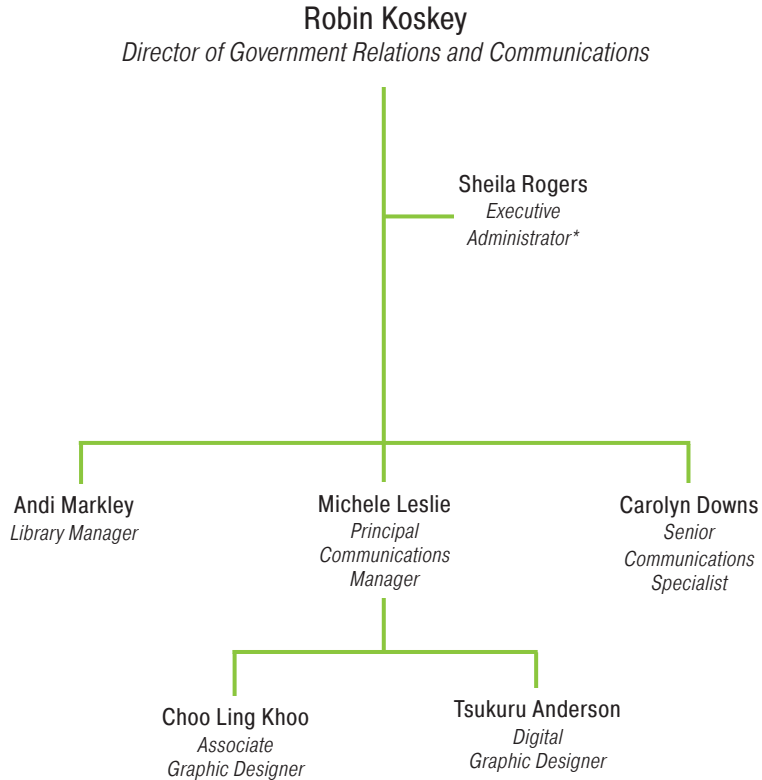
Robin Koskey
Director of Government Relations and Communications

Sheila Rogers
Executive Administrator*

Andi Markley
Library Manager

Michele Leslie
Principal Communications Manager

Carolyn Downs
Senior Communications Specialist

Choo Ling Khoo
Associate Graphic Designer

Tsukuru Anderson
Digital Graphic Designer